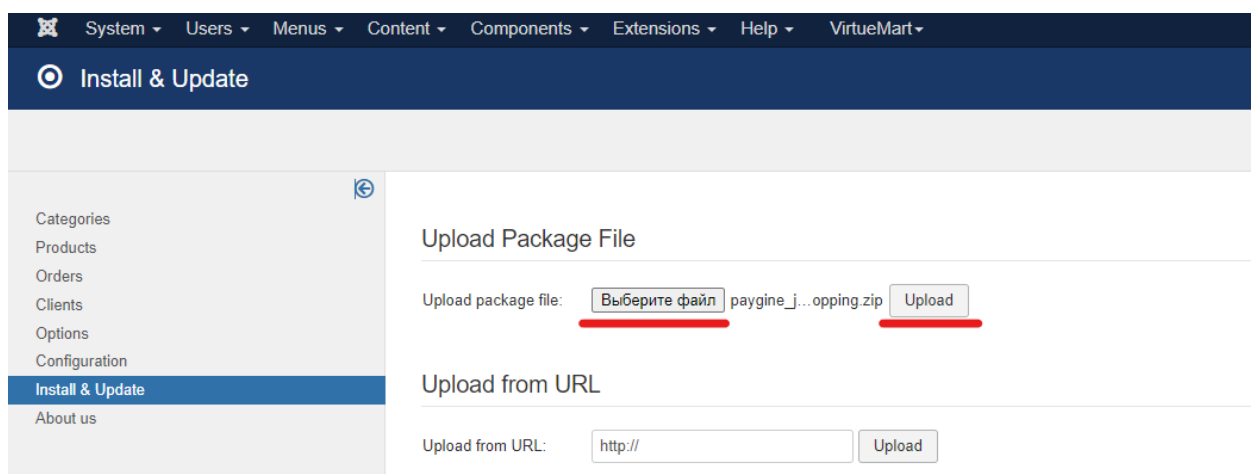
System ▾ Users ▾ Menus ▾ Content ▾ Components ▾ Extensions ▾ Help ▾ VirtueMart ▾

Install & Update

Categories
Products
Orders
Clients
Options
Configuration
Install & Update
About us

Upload Package File

Upload package file: Выберите файл paygine_j…opping.zip Upload

Upload from URL

Upload from URL: http:// Upload